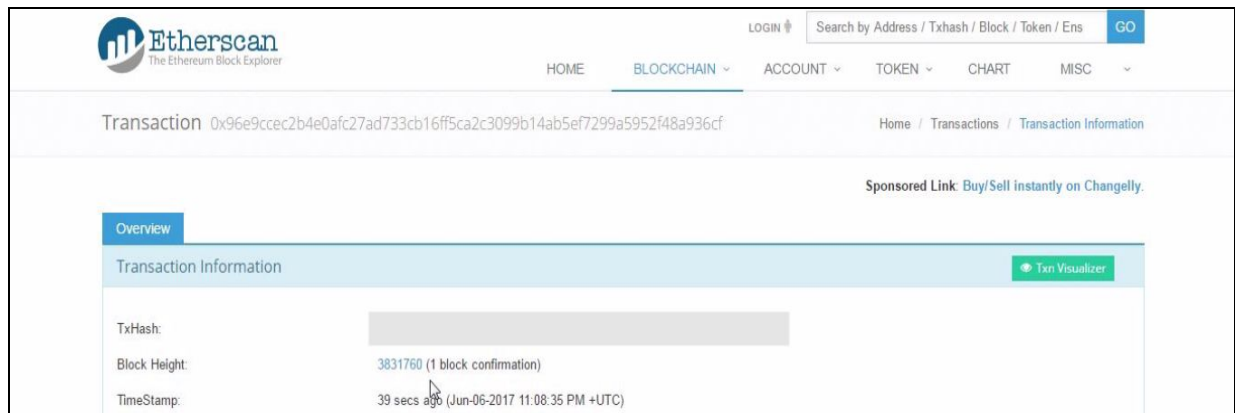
Etherscan
The Ethereum Block Explorer

LOGIN

Search by Address / Txhash / Block / Token / Ens

GO

HOME BLOCKCHAIN ACCOUNT TOKEN CHART MISC

Transaction 0x96e9ccec2b4e0afc27ad733cb16ff5ca2c3099b14ab5ef7299a5952f48a936cf

Home / Transactions / Transaction Information

Sponsored Link: Buy/Sell instantly on Changelly.

Overview

Transaction Information

Txn Visualizer

| | |
|---|---|
| TxHash: | |
| Block Height: | 3831760 (1 block confirmation) |
| TimeStamp: | 39 secs ago (Jun-06-2017 11:08:35 PM +UTC) |